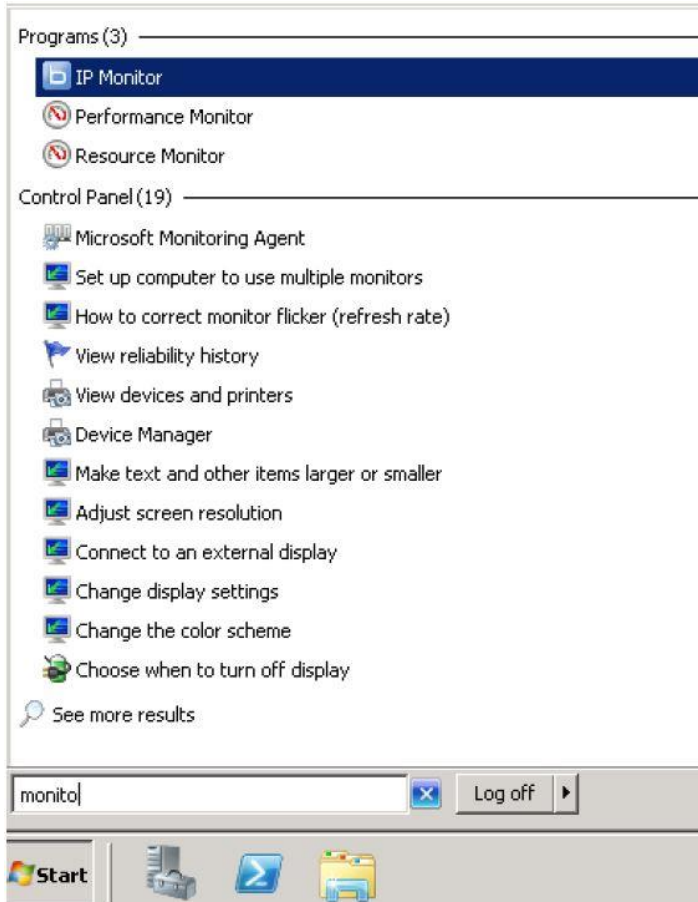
Programs (3)

IP Monitor

Performance Monitor

Resource Monitor

Control Panel (19)

Microsoft Monitoring Agent

Set up computer to use multiple monitors

How to correct monitor flicker (refresh rate)

View reliability history

View devices and printers

Device Manager

Make text and other items larger or smaller

Adjust screen resolution

Connect to an external display

Change display settings

Change the color scheme

Choose when to turn off display

See more results

monito

Log off

Start